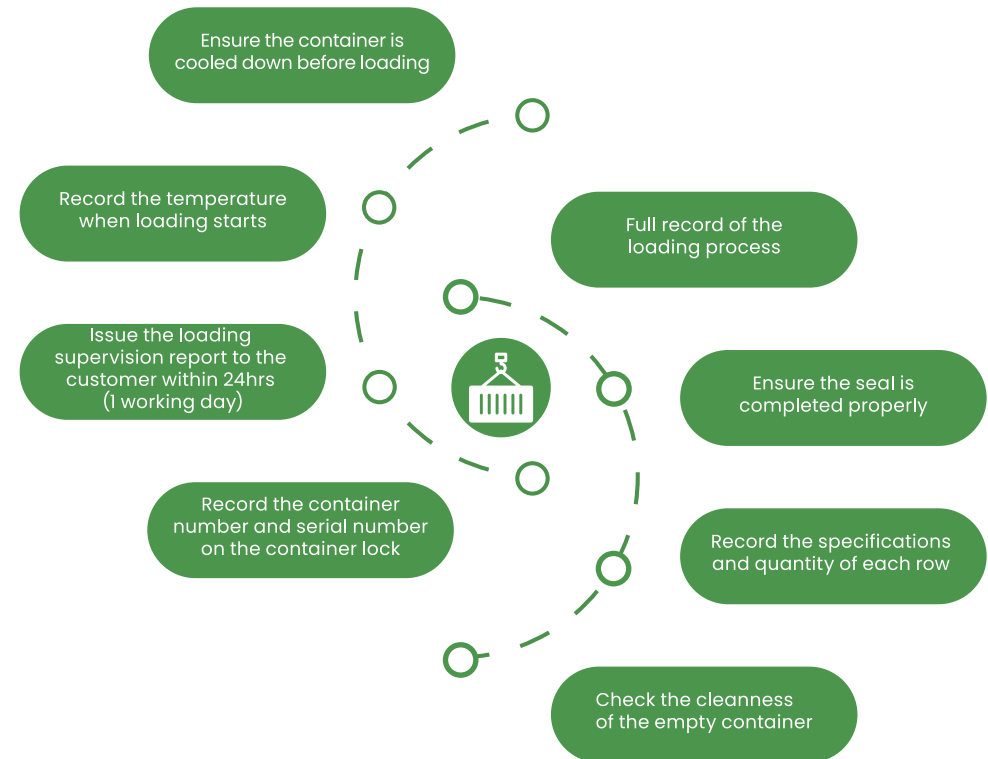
Ensure the container is cooled down before loading

Record the temperature when loading starts

Full record of the loading process

Issue the loading supervision report to the customer within 24hrs (1 working day)

Ensure the seal is completed properly

Record the container number and serial number on the container lock

Record the specifications and quantity of each row

Check the cleanness of the empty container